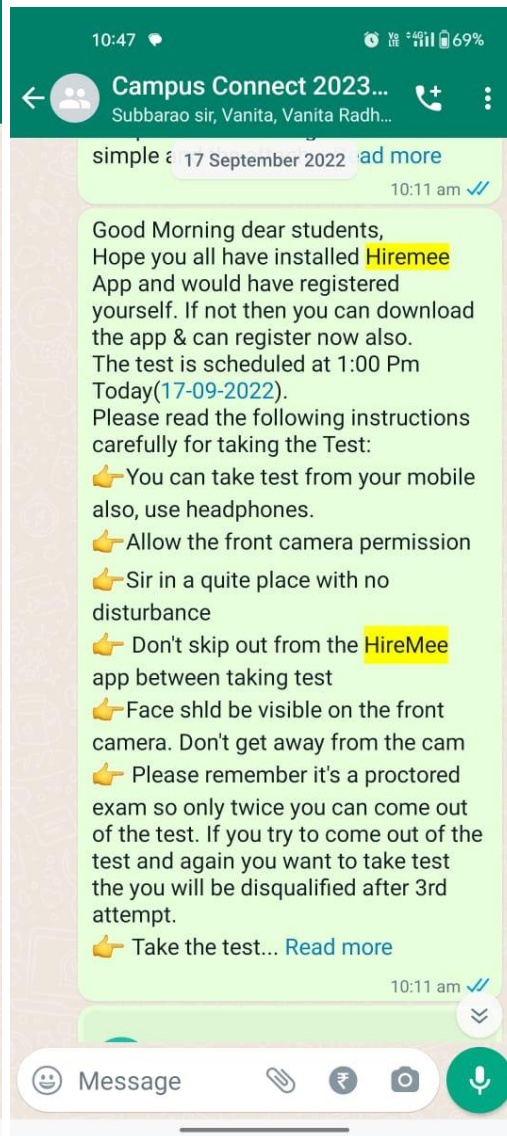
10:47 69%

Campus Connect 2023...
Subbarao sir, Vanita, Vanita Radh...

simple a 17 September 2022 ad more
10:11 am

Good Morning dear students,
Hope you all have installed Hiremee App and would have registered yourself. If not then you can download the app & can register now also.
The test is scheduled at 1:00 Pm Today(17-09-2022).
Please read the following instructions carefully for taking the Test:
👉You can take test from your mobile also, use headphones.
👉Allow the front camera permission
👉Sir in a quite place with no disturbance
👉 Don't skip out from the HireMee app between taking test
👉Face shld be visible on the front camera. Don't get away from the cam
👉 Please remember it's a proctored exam so only twice you can come out of the test. If you try to come out of the test and again you want to take test the you will be disqualified after 3rd attempt.
👉 Take the test... Read more
10:11 am

Message